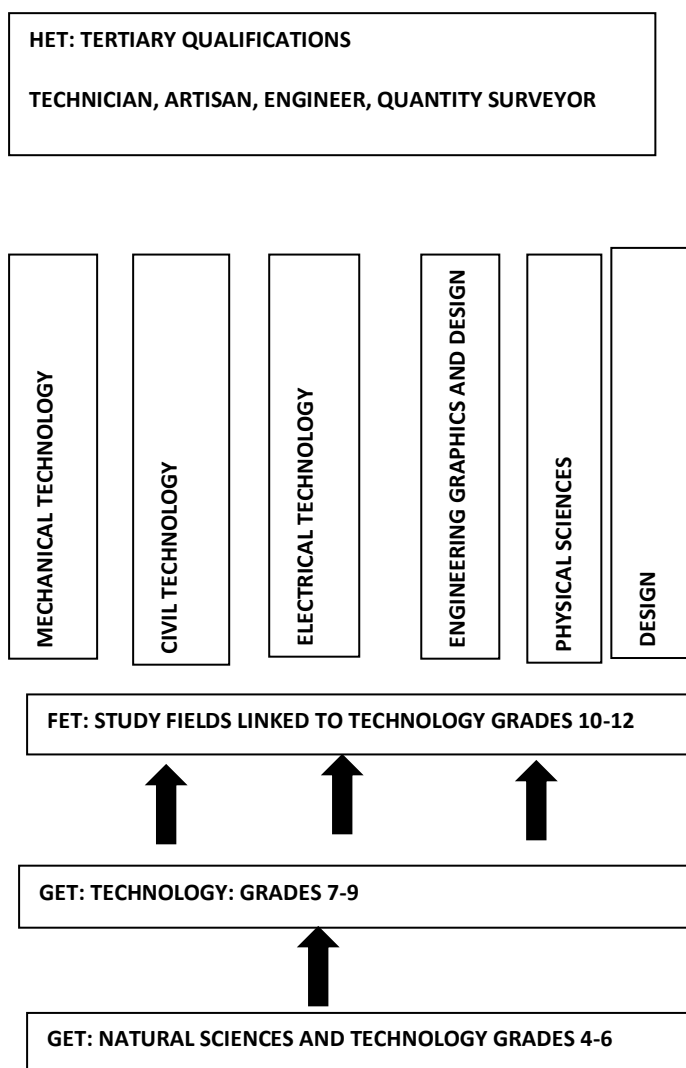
HET: TERTIARY QUALIFICATIONS

TECHNICIAN, ARTISAN, ENGINEER, QUANTITY SURVEYOR

MECHANICAL TECHNOLOGY

CIVIL TECHNOLOGY

ELECTRICAL TECHNOLOGY

ENGINEERING GRAPHICS AND DESIGN

PHYSICAL SCIENCES

DESIGN

FET: STUDY FIELDS LINKED TO TECHNOLOGY GRADES 10-12

GET: TECHNOLOGY: GRADES 7-9

GET: NATURAL SCIENCES AND TECHNOLOGY GRADES 4-6